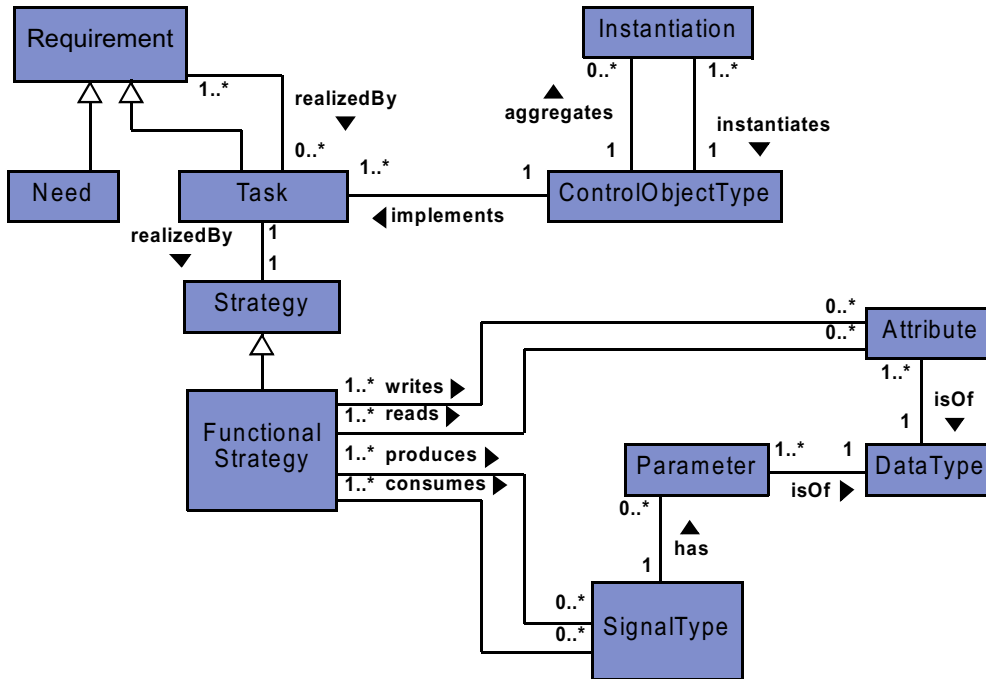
Requirement

Instantiation

1..*

realizedBy

0..*

1..*

aggregates

instantiates

0..*

1

1

Need

Task

1..*

1

ControlObjectType

implements

realizedBy

1

1

Strategy

0..*

0..*

Attribute

1..*

1..* writes

1..* reads

isOf

1

Functional Strategy

1..* produces

1..* consumes

Parameter

1..*

1

DataType

isOf

0..*

has

1

0..*

0..*

SignalType